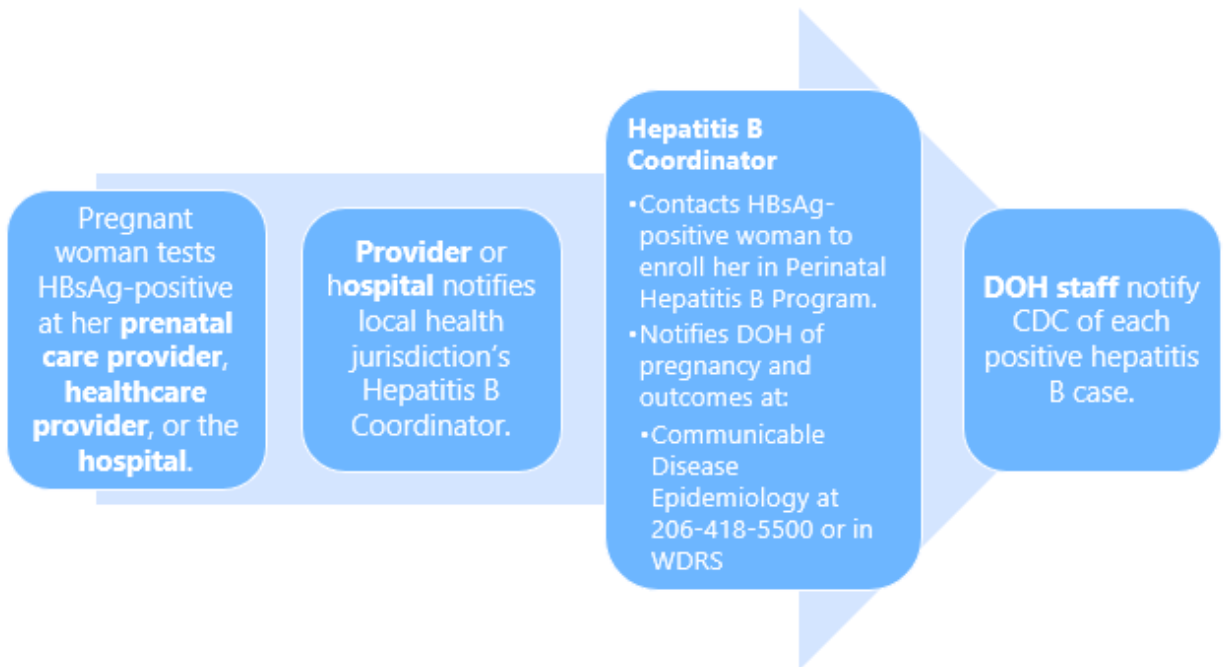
Pregnant woman tests HBsAg-positive at her prenatal care provider, healthcare provider, or the hospital.

Provider or hospital notifies local health jurisdiction's Hepatitis B Coordinator.

Hepatitis B Coordinator

- Contacts HBsAg-positive woman to enroll her in Perinatal Hepatitis B Program.
- Notifies DOH of pregnancy and outcomes at:
  - Communicable Disease Epidemiology at 206-418-5500 or in WDRS

DOH staff notify CDC of each positive hepatitis B case.